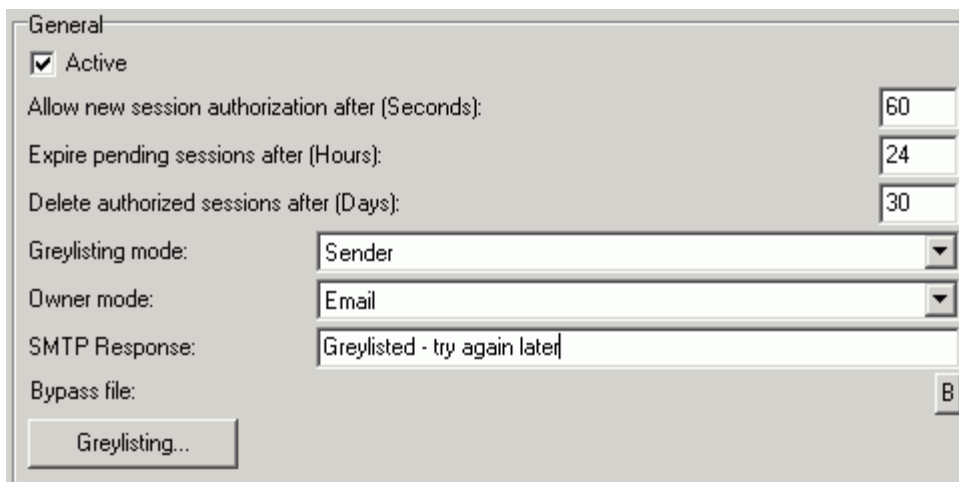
General

Active

Allow new session authorization after (Seconds): 60

Expire pending sessions after (Hours): 24

Delete authorized sessions after (Days): 30

Greylisting mode: Sender

Owner mode: Email

SMTP Response: Greylisted - try again later

Bypass file: B

Greylisting...